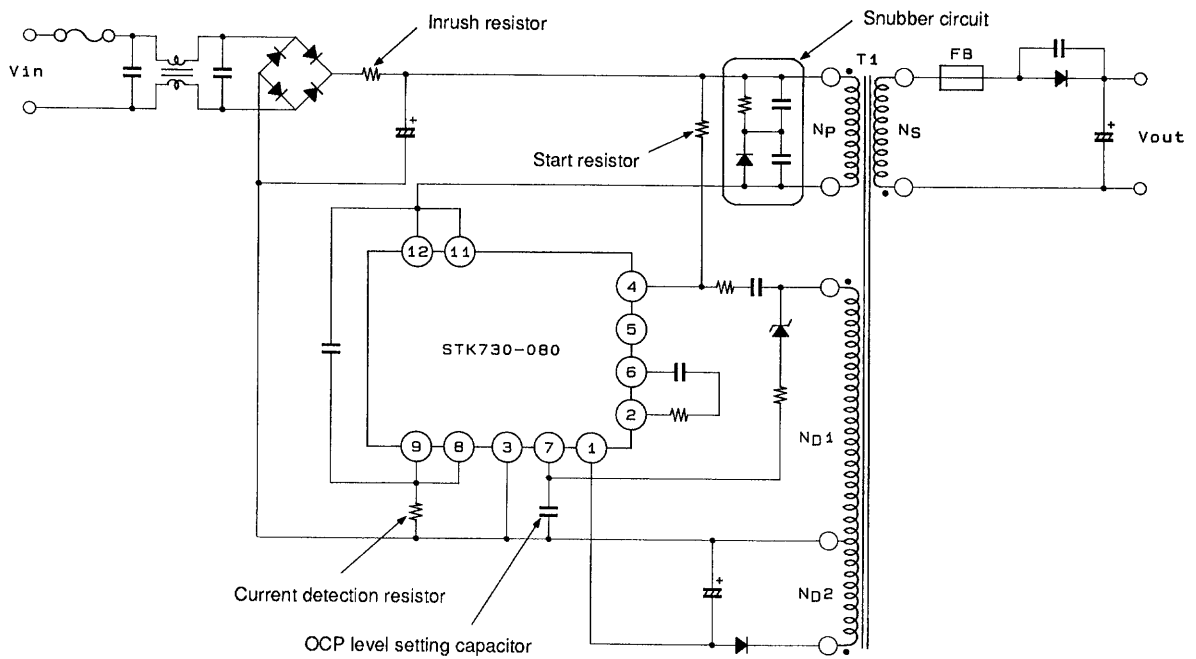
Inrush resistor

Snubber circuit

Vin

T1

FB

Start resistor

$N_P$

$N_S$

Vout

12

11

4

5

STK730-080

6

2

$N_D1$

9

8

3

7

1

Current detection resistor

$N_D2$

OCP level setting capacitor